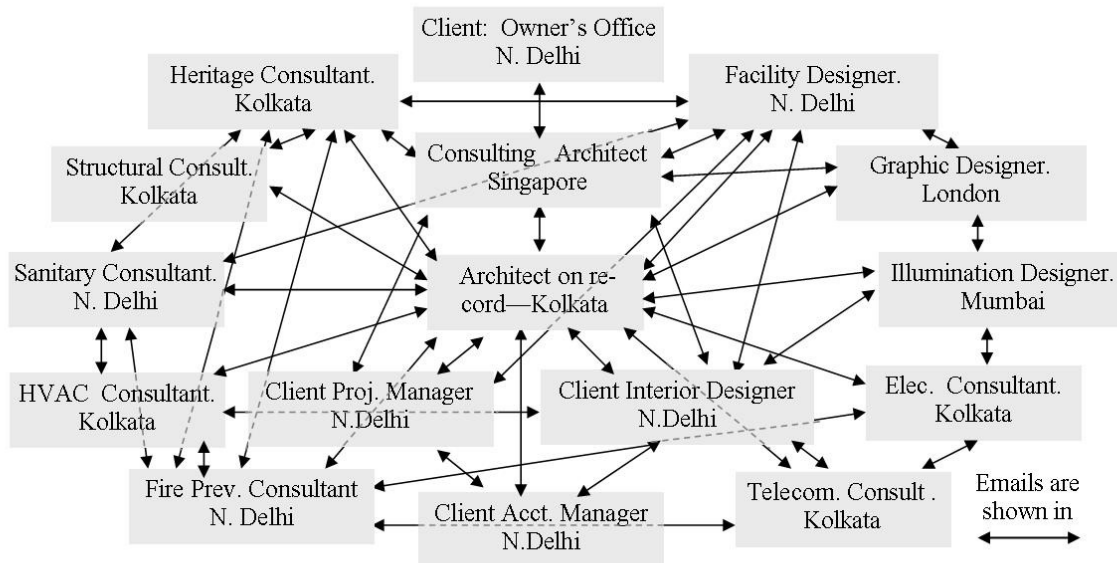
Client: Owner's Office
N. Delhi

Heritage Consultant.
Kolkata

Facility Designer.
N. Delhi

Structural Consult.
Kolkata

Consulting Architect
Singapore

Graphic Designer.
London

Sanitary Consultant.
N. Delhi

Architect on record—Kolkata

Illumination Designer.
Mumbai

HVAC Consultant.
Kolkata

Client Proj. Manager
N.Delhi

Client Interior Designer
N.Delhi

Elec. Consultant.
Kolkata

Fire Prev. Consultant
N. Delhi

Client Acct. Manager
N.Delhi

Telecom. Consult .
Kolkata

Emails are shown in